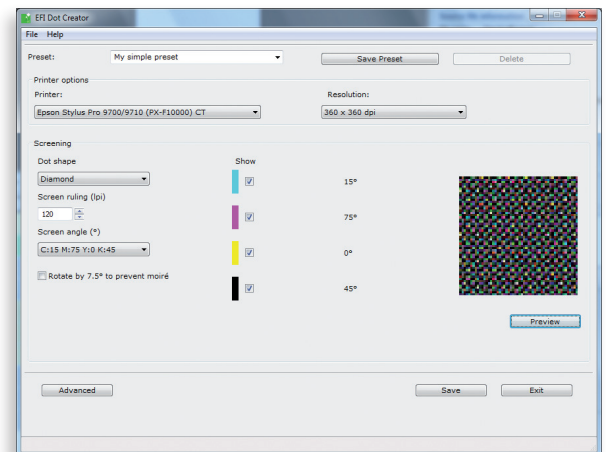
EFI Dot Creator

File Help

Preset: My simple preset

Save Preset

Delete

Printer options

Printer:

Epson Stylus Pro 9700/9710 (PX-F10000) CT

Resolution:

360 x 360 dpi

Screening

Dot shape

Diamond

Screen ruling (lpi)

120

Screen angle (°)

C:15 M:75 Y:0 K:45

Rotate by 7.5° to prevent moiré

Show

15°

75°

0°

45°

Preview

Advanced

Save

Exit